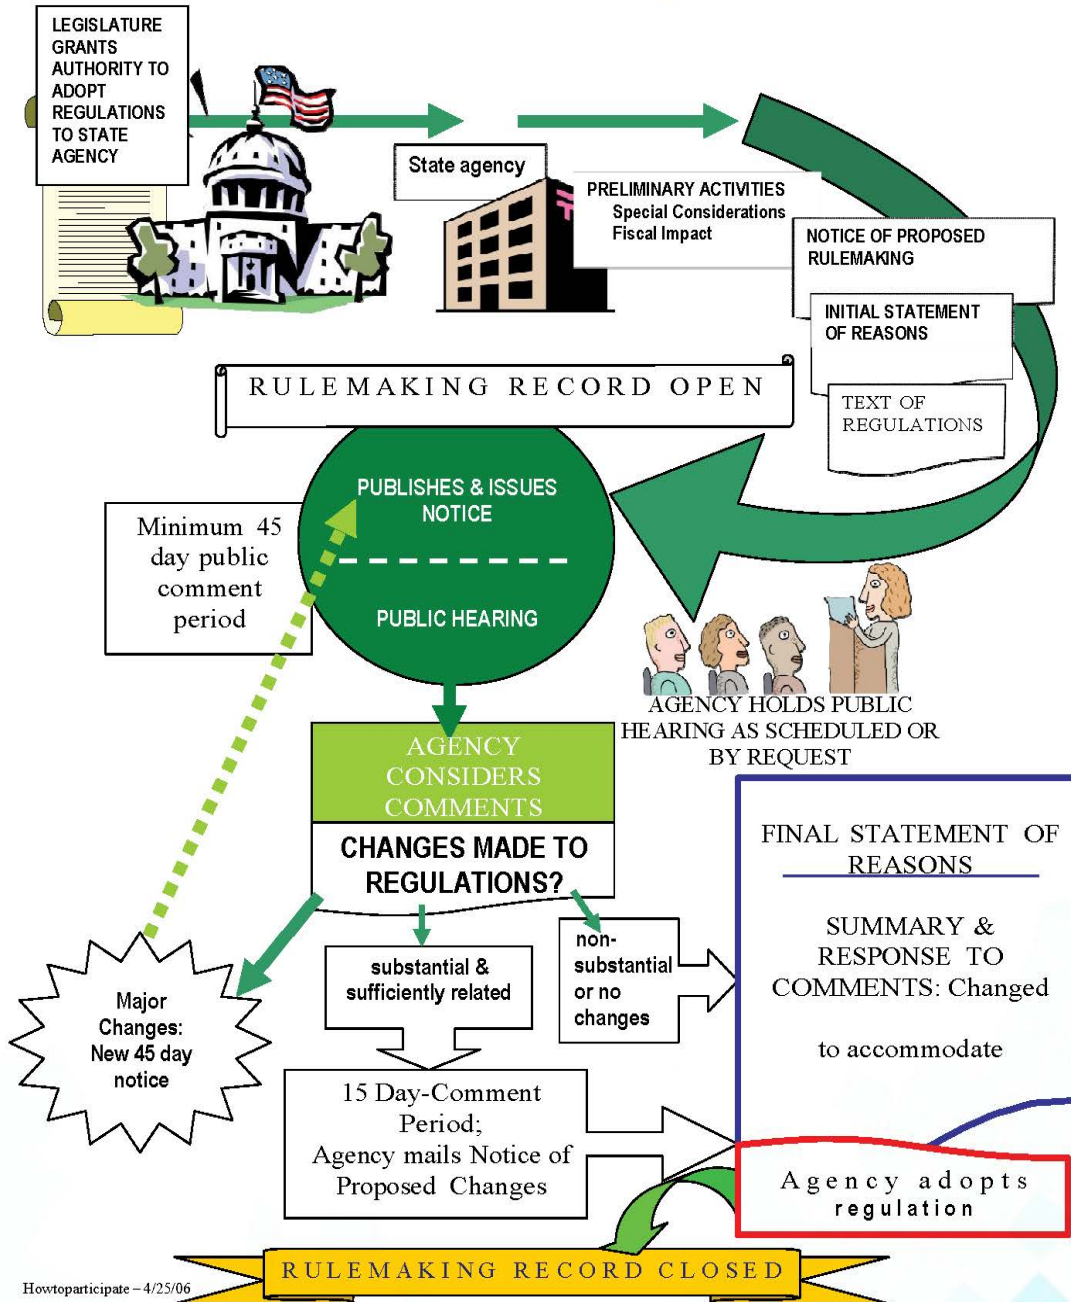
LEGISLATURE GRANTS AUTHORITY TO ADOPT REGULATIONS TO STATE AGENCY

State agency

PRELIMINARY ACTIVITIES
Special Considerations
Fiscal Impact

NOTICE OF PROPOSED RULEMAKING

INITIAL STATEMENT OF REASONS

TEXT OF REGULATIONS

RULEMAKING RECORD OPEN

Minimum 45 day public comment period

PUBLISHES & ISSUES NOTICE

PUBLIC HEARING

AGENCY HOLDS PUBLIC HEARING AS SCHEDULED OR BY REQUEST

AGENCY CONSIDERS COMMENTS

CHANGES MADE TO REGULATIONS?

FINAL STATEMENT OF REASONS

SUMMARY & RESPONSE TO COMMENTS: Changed

to accommodate

Major Changes: New 45 day notice

substantial & sufficiently related

non-substantial or no changes

15 Day-Comment Period;
Agency mails Notice of Proposed Changes

Agency adopts regulation

RULEMAKING RECORD CLOSED

Howtoparticipate – 4/25/06